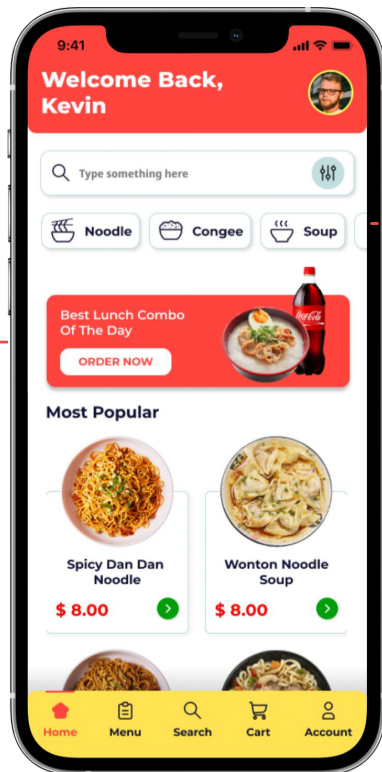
9:41

Welcome Back, Kevin

Type something here

Noodle
Congee
Soup

Best Lunch Combo Of The Day
ORDER NOW

Most Popular

Spicy Dan Dan Noodle
$ 8.00

Wonton Noodle Soup
$ 8.00

Home
Menu
Search
Cart
Account